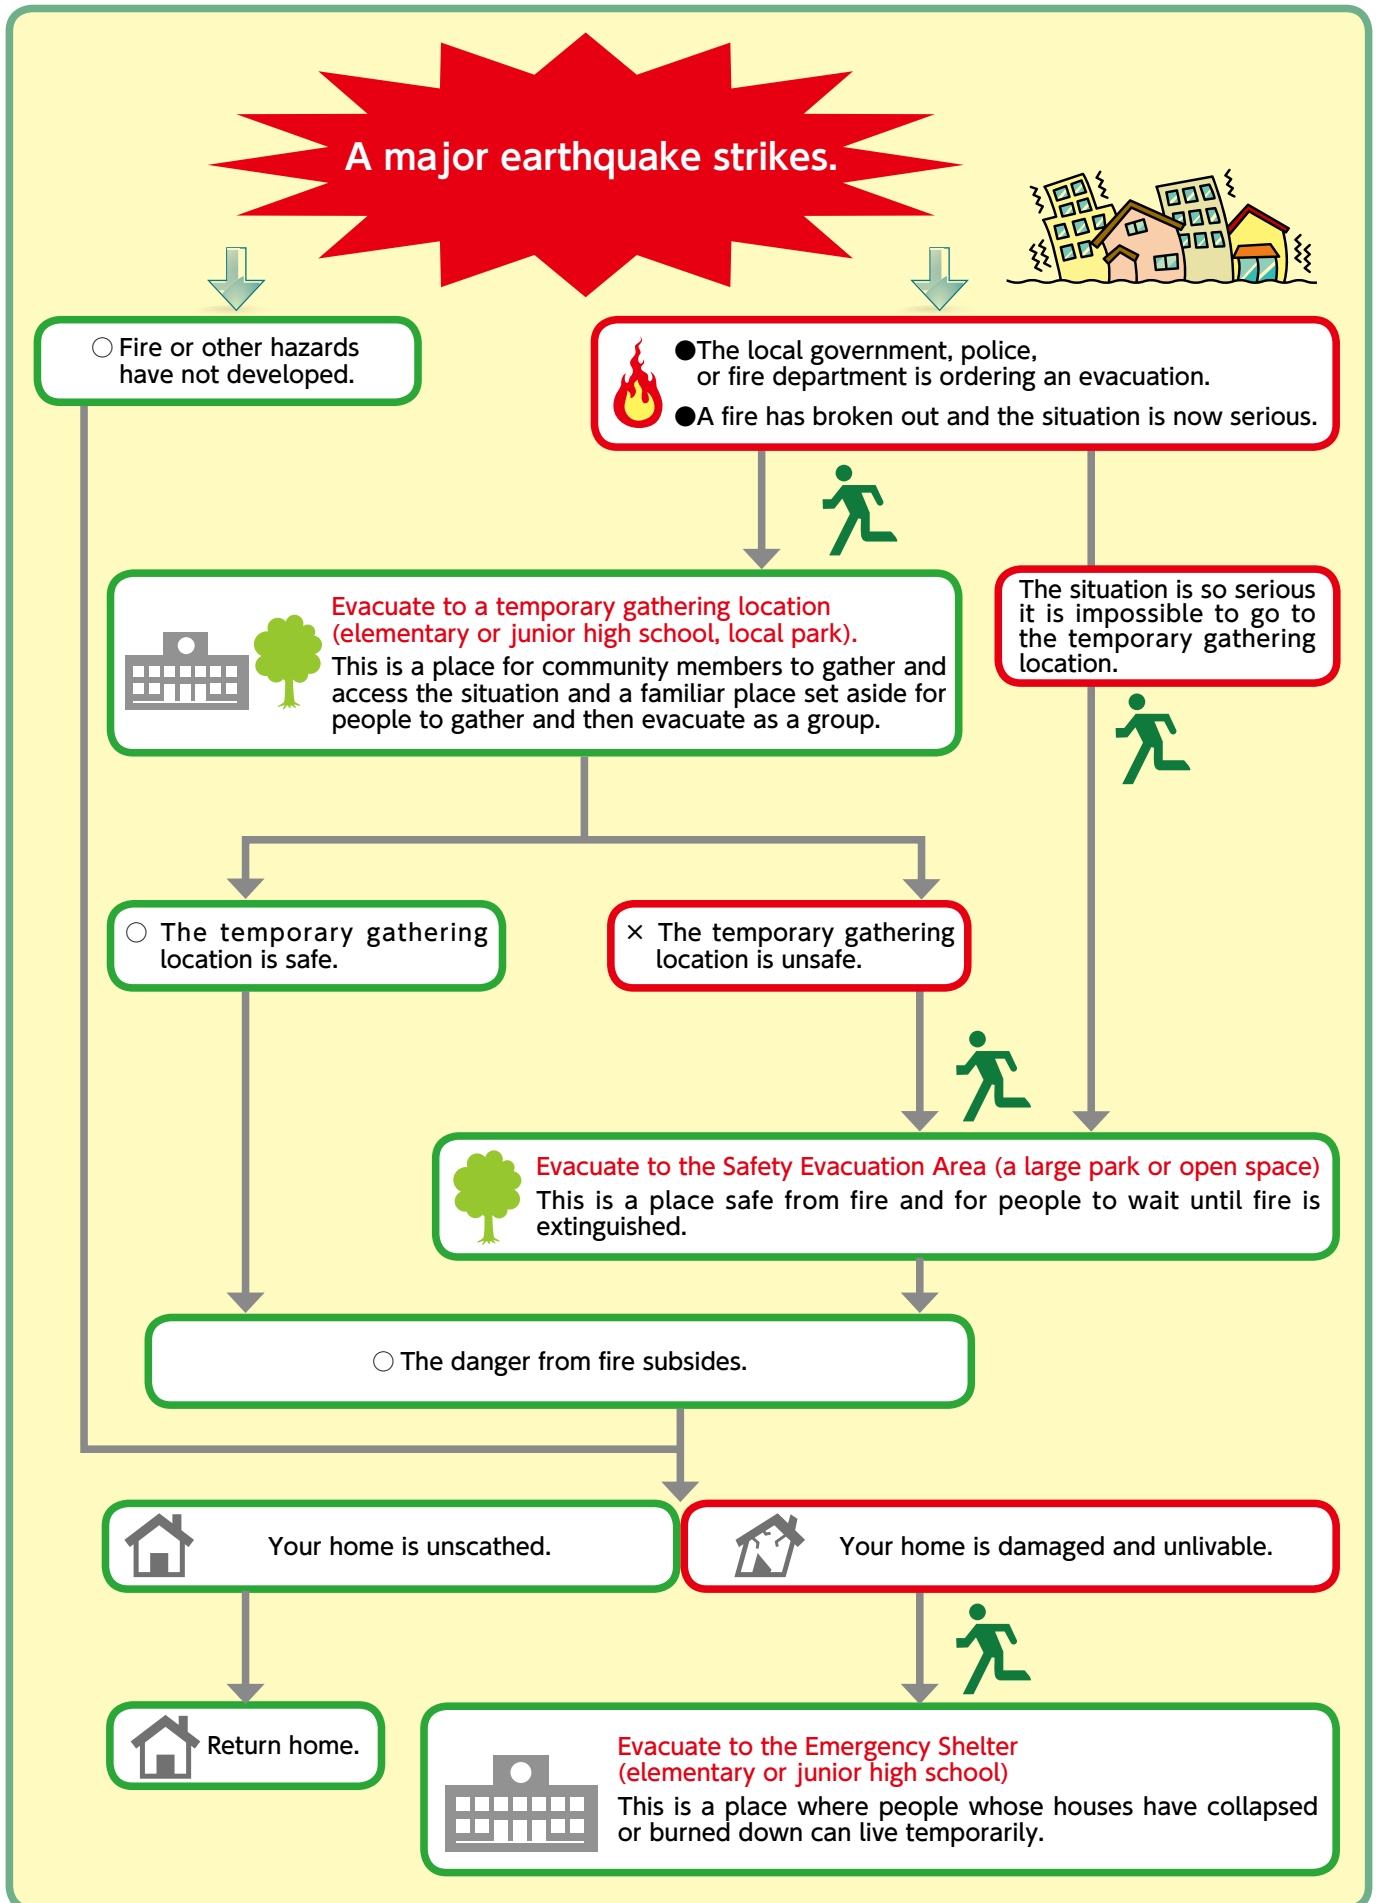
A major earthquake strikes.

○ Fire or other hazards have not developed.

●The local government, police, or fire department is ordering an evacuation.
●A fire has broken out and the situation is now serious.

Evacuate to a temporary gathering location (elementary or junior high school, local park).
This is a place for community members to gather and access the situation and a familiar place set aside for people to gather and then evacuate as a group.

The situation is so serious it is impossible to go to the temporary gathering location.

○ The temporary gathering location is safe.

× The temporary gathering location is unsafe.

Evacuate to the Safety Evacuation Area (a large park or open space)
This is a place safe from fire and for people to wait until fire is extinguished.

○ The danger from fire subsides.

Your home is unscathed.

Your home is damaged and unlivable.

Return home.

Evacuate to the Emergency Shelter (elementary or junior high school)
This is a place where people whose houses have collapsed or burned down can live temporarily.